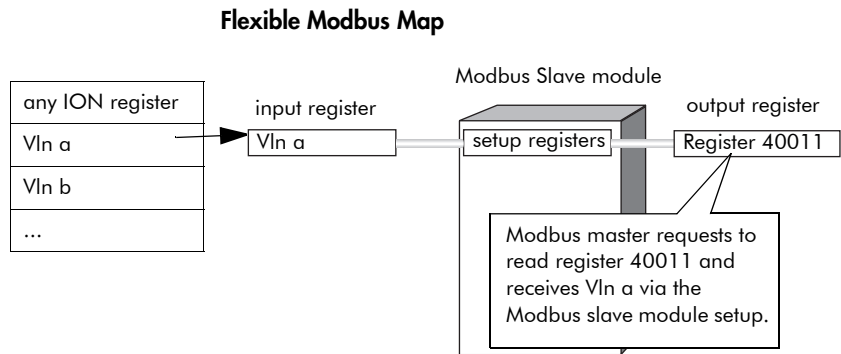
Flexible Modbus Map

any ION register
Vln a
Vln b
...

input register
Vln a

Modbus Slave module
setup registers

output register
Register 40011

Modbus master requests to read register 40011 and receives Vln a via the Modbus slave module setup.